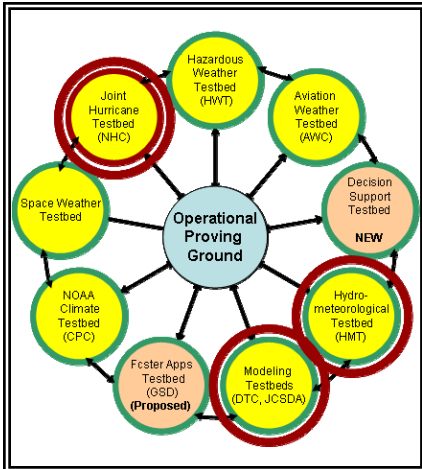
Hazardous Weather Testbed (HWT)

Aviation Weather Testbed (AWC)

Decision Support Testbed

NEW

Hydro-meteorological Testbed (HMT)

Modeling Testbeds (DTC, JCSDA)

Foster Apps Testbed (GSD)

(Proposed)

NOAA Climate Testbed (CPC)

Space Weather Testbed

Joint Hurricane Testbed (NHC)

Operational Proving Ground